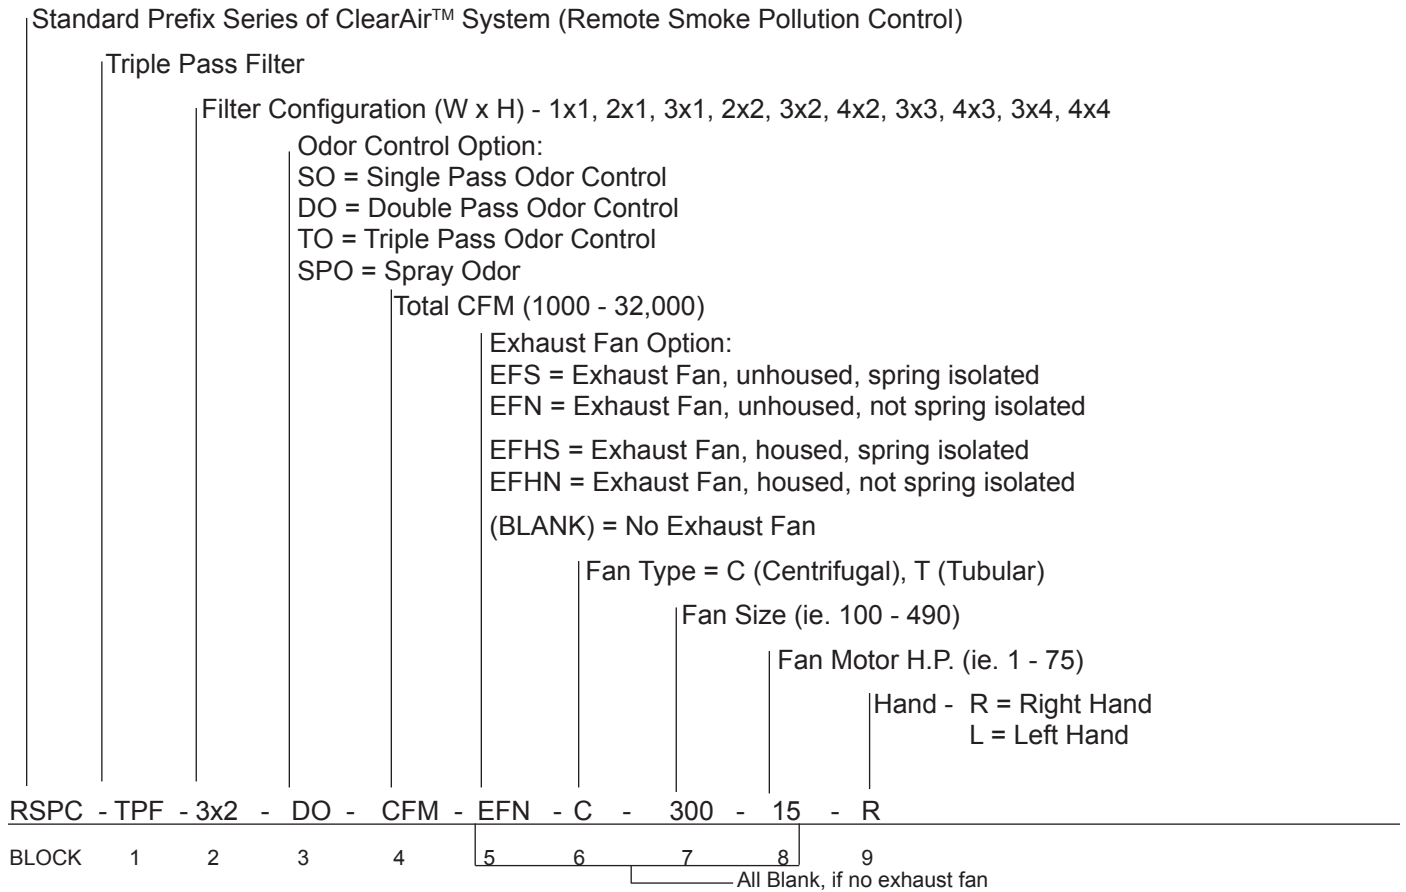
Standard Prefix Series of ClearAir™ System (Remote Smoke Pollution Control)

Triple Pass Filter

Filter Configuration (W x H) - 1x1, 2x1, 3x1, 2x2, 3x2, 4x2, 3x3, 4x3, 3x4, 4x4

Odor Control Option:
SO = Single Pass Odor Control
DO = Double Pass Odor Control
TO = Triple Pass Odor Control
SPO = Spray Odor

Total CFM (1000 - 32,000)

Exhaust Fan Option:
EFS = Exhaust Fan, unhoused, spring isolated
EFN = Exhaust Fan, unhoused, not spring isolated

EFHS = Exhaust Fan, housed, spring isolated
EFHN = Exhaust Fan, housed, not spring isolated

(BLANK) = No Exhaust Fan

Fan Type = C (Centrifugal), T (Tubular)

Fan Size (ie. 100 - 490)

Fan Motor H.P. (ie. 1 - 75)

Hand - R = Right Hand
L = Left Hand

RSPC - TPF - 3x2 - DO - CFM - EFN - C - 300 - 15 - R

BLOCK 1 2 3 4 5 6 7 8 9

All Blank, if no exhaust fan